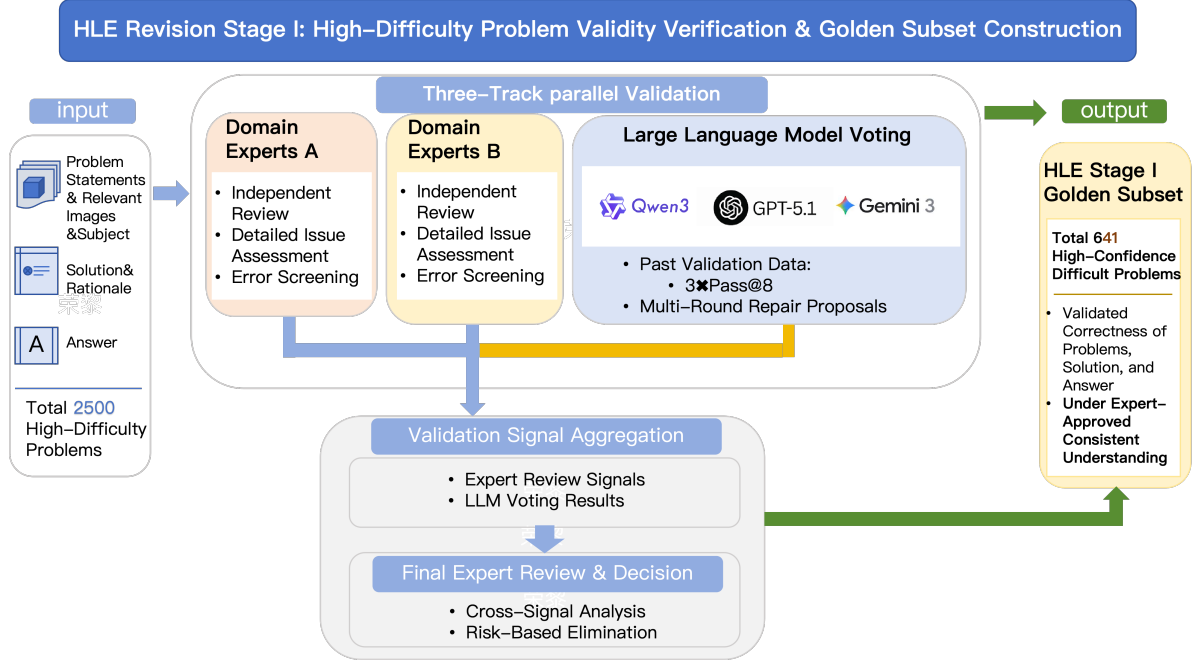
HLE Revision Stage I: High-Difficulty Problem Validity Verification & Golden Subset Construction

input

Problem Statements & Relevant Images &Subject

Solution& Rationale

A Answer

Total 2500 High-Difficulty Problems

Three-Track parallel Validation

Domain Experts A

• Independent Review
• Detailed Issue Assessment
• Error Screening

Domain Experts B

• Independent Review
• Detailed Issue Assessment
• Error Screening

Large Language Model Voting

Qwen3 GPT-5.1 Gemini 3

• Past Validation Data:
• 3✖Pass@8
• Multi-Round Repair Proposals

Validation Signal Aggregation

• Expert Review Signals
• LLM Voting Results

Final Expert Review & Decision

• Cross-Signal Analysis
• Risk-Based Elimination

output

HLE Stage I Golden Subset

Total 641 High-Confidence Difficult Problems

• Validated Correctness of Problems, Solution, and Answer
• Under Expert-Approved Consistent Understanding